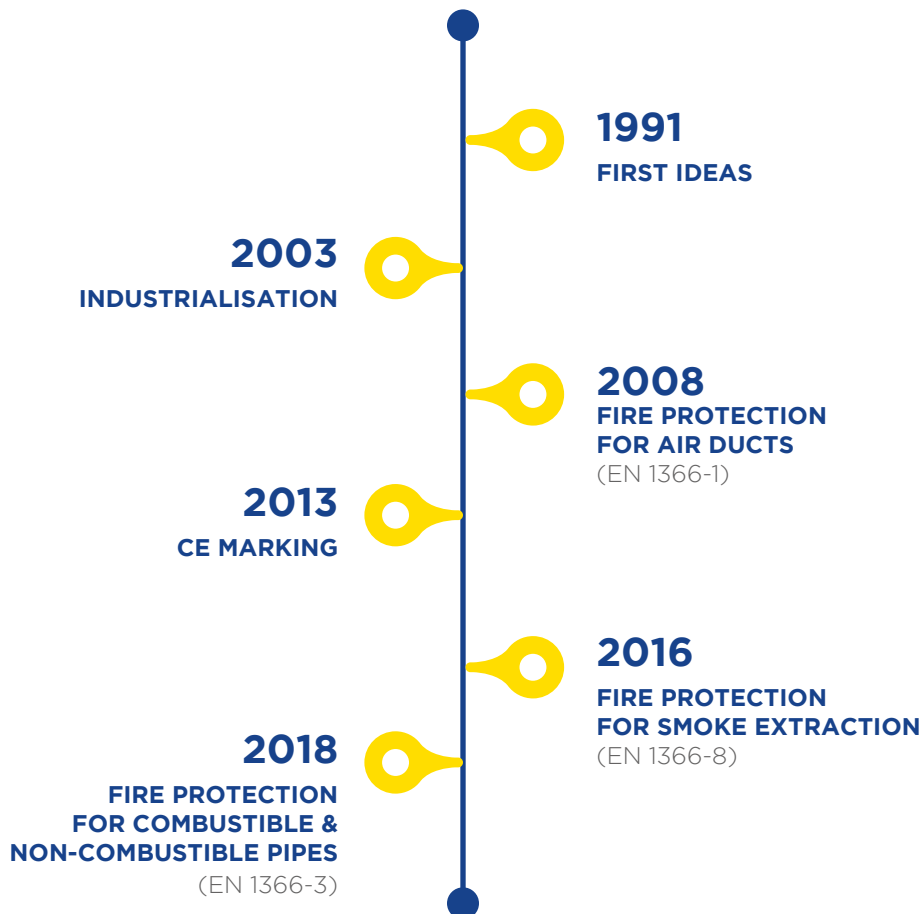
1991
FIRST IDEAS

2003
INDUSTRIALISATION

2008
FIRE PROTECTION FOR AIR DUCTS
(EN 1366-1)

2013
CE MARKING

2016
FIRE PROTECTION FOR SMOKE EXTRACTION
(EN 1366-8)

2018
FIRE PROTECTION FOR COMBUSTIBLE & NON-COMBUSTIBLE PIPES
(EN 1366-3)